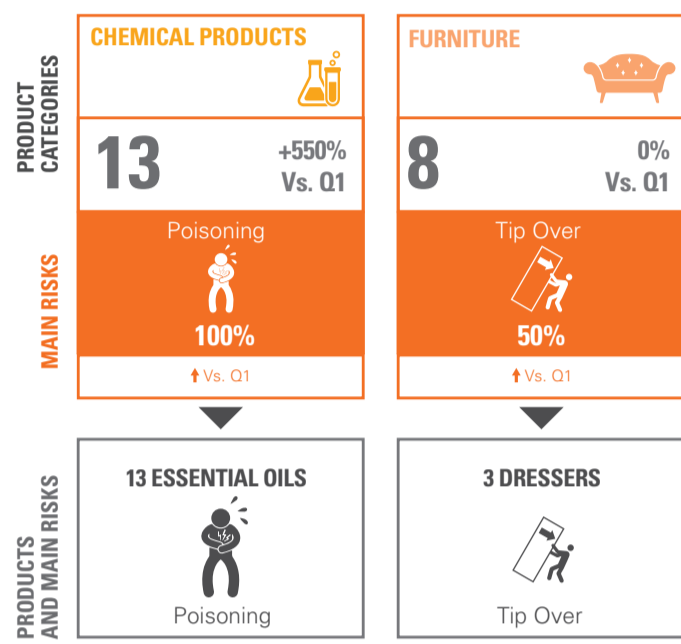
PRODUCT CATEGORIES

CHEMICAL PRODUCTS

13

+550%
Vs. Q1

Poisoning

100%

↑ Vs. Q1

FURNITURE

8

0%
Vs. Q1

Tip Over

50%

↑ Vs. Q1

MAIN RISKS

PRODUCTS AND MAIN RISKS

13 ESSENTIAL OILS

Poisoning

3 DRESSERS

Tip Over